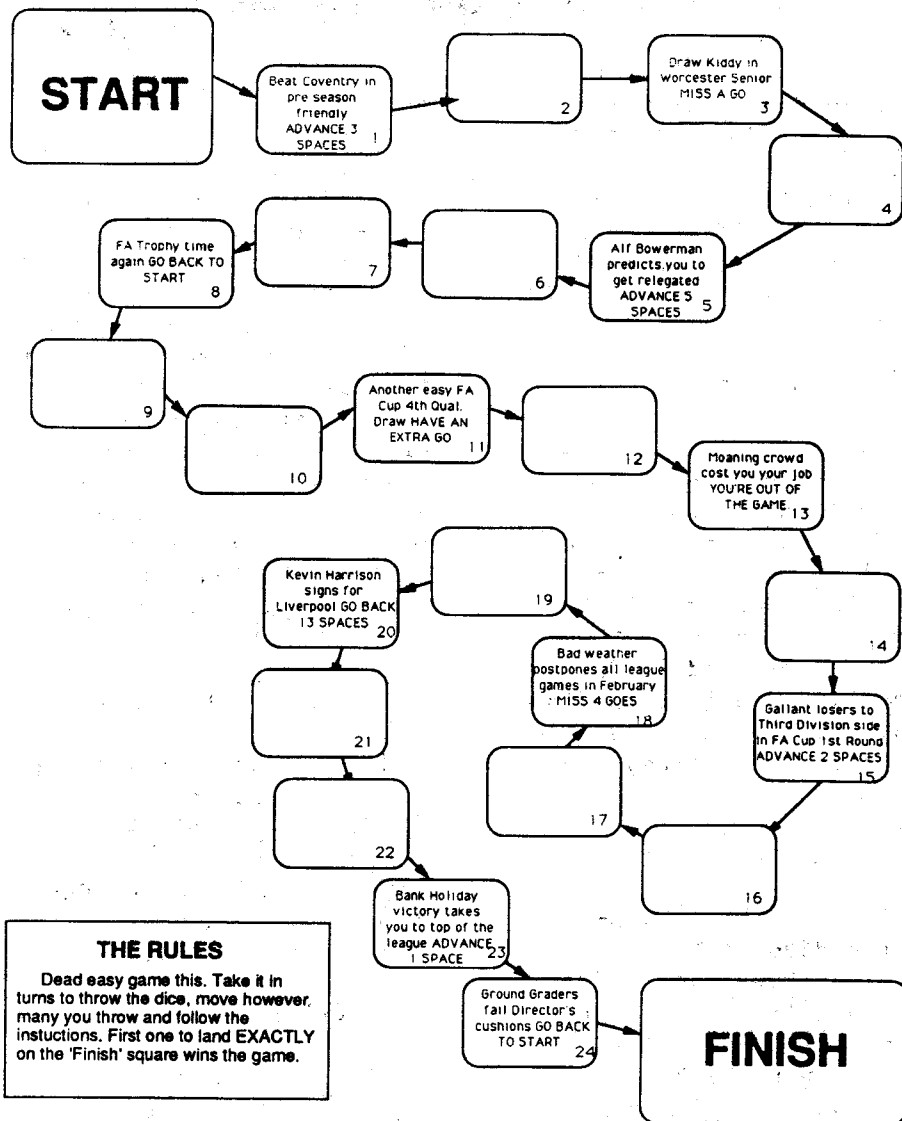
START

Beat Coventry in pre season friendly ADVANCE 3 SPACES 1

2

Draw Kiddy in Worcester Senior MISS A GO 3

4

Alf Bowerman predicts you to get relegated ADVANCE 5 SPACES 5

6

7

FA Trophy time again GO BACK TO START 8

9

10

Another easy FA Cup 4th Qual. Draw HAVE AN EXTRA GO 11

12

Moaning crowd cost you your job YOU'RE OUT OF THE GAME 13

14

Gallant losers to Third Division side in FA Cup 1st Round ADVANCE 2 SPACES 15

16

17

Bad weather postpones all league games in February MISS 4 GOES 18

19

Kevin Harrison signs for Liverpool GO BACK 13 SPACES 20

21

22

Bank Holiday victory takes you to top of the league ADVANCE 1 SPACE 23

Ground Graders fail Director's cushions GO BACK TO START 24

FINISH

THE RULES

Dead easy game this. Take it in turns to throw the dice, move however many you throw and follow the instuctions. First one to land EXACTLY on the 'Finish' square wins the game.